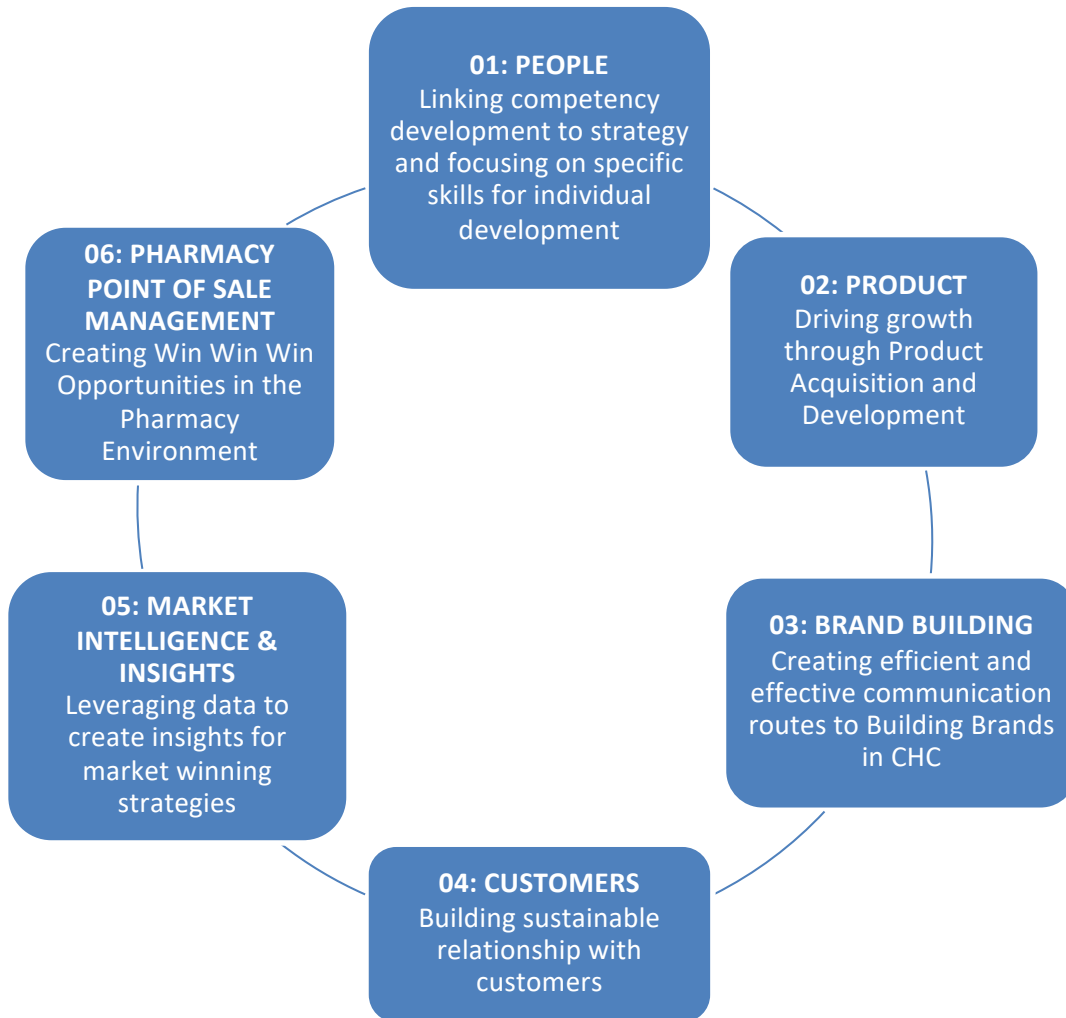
01: PEOPLE
Linking competency development to strategy and focusing on specific skills for individual development

02: PRODUCT
Driving growth through Product Acquisition and Development

03: BRAND BUILDING
Creating efficient and effective communication routes to Building Brands in CHC

04: CUSTOMERS
Building sustainable relationship with customers

05: MARKET INTELLIGENCE & INSIGHTS
Leveraging data to create insights for market winning strategies

06: PHARMACY POINT OF SALE MANAGEMENT
Creating Win Win Win Opportunities in the Pharmacy Environment